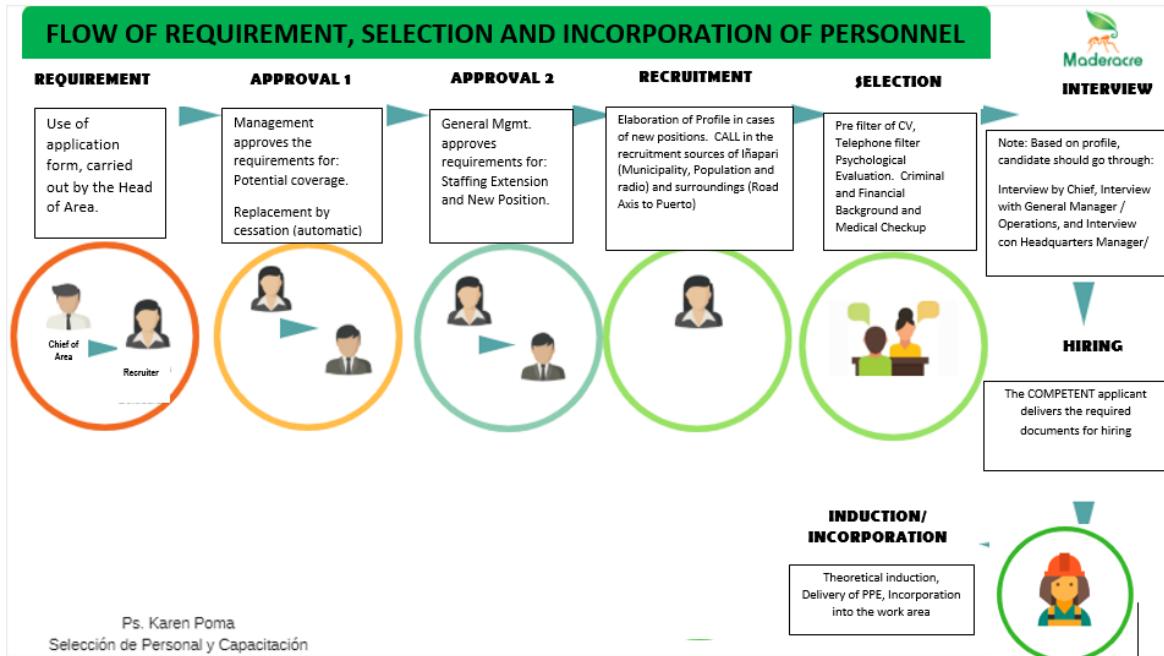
FLOW OF REQUIREMENT, SELECTION AND INCORPORATION OF PERSONNEL

Maderacre

REQUIREMENT

Use of application form, carried out by the Head of Area.

Chief of Area

Recruiter

APPROVAL 1

Management approves the requirements for: Potential coverage.

Replacement by cessation (automatic)

APPROVAL 2

General Mgmt. approves requirements for: Staffing Extension and New Position.

RECRUITMENT

Elaboration of Profile in cases of new positions. CALL in the recruitment sources of Iñapari (Municipality, Population and radio) and surroundings (Road Axis to Puerto)

SELECTION

Pre filter of CV, Telephone filter Psychological Evaluation. Criminal and Financial Background and Medical Checkup

INTERVIEW

Note: Based on profile, candidate should go through:

Interview by Chief, Interview with General Manager / Operations, and Interview con Headquarters Manager/

HIRING

The COMPETENT applicant delivers the required documents for hiring

INDUCTION/ INCORPORATION

Theoretical induction, Delivery of PPE, Incorporation into the work area

Ps. Karen Poma
Selección de Personal y Capacitación